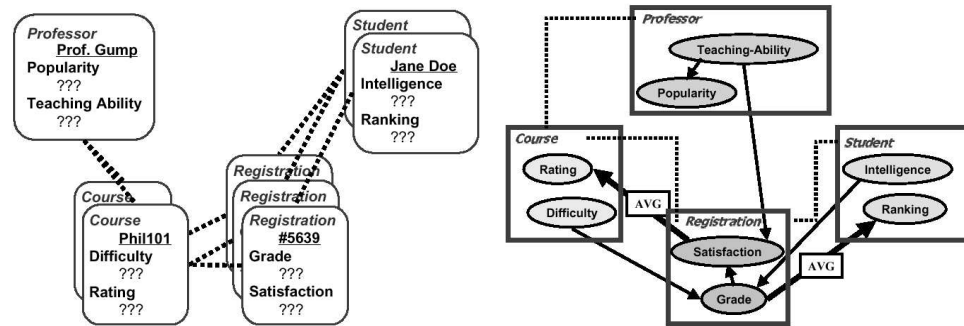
Professor
Prof. Gump
Popularity
???
Teaching Ability
???

Student
Student
Jane Doe
Intelligence
???
Ranking
???

Course
Course
Phil101
Difficulty
???
Rating
???

Registration
Registration
Registration
#5639
Grade
???
Satisfaction
???

Professor
Teaching-Ability
Popularity

Course
Rating
Difficulty
AVG

Registration
Satisfaction
Grade
AVG

Student
Intelligence
Ranking